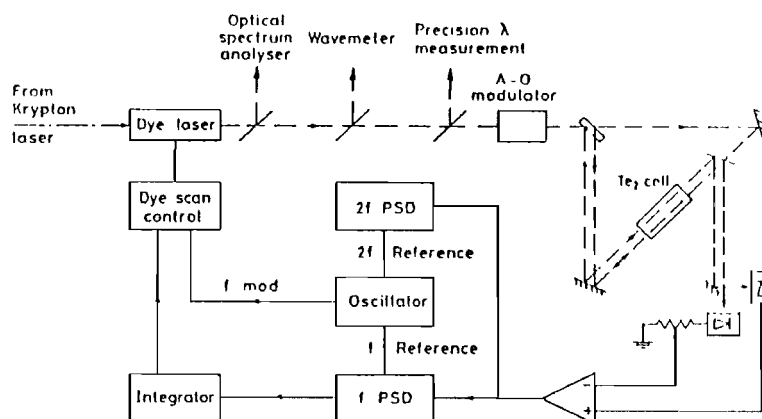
Optical spectrum analyser

Wavemeter

Precision λ measurement

From Krypton laser

Dye laser

A-O modulator

Dye scan control

2f PSD

$Te_2$ cell

2f Reference

f mod

Oscillator

f Reference

D1

D2

Integrator

f PSD

-

+